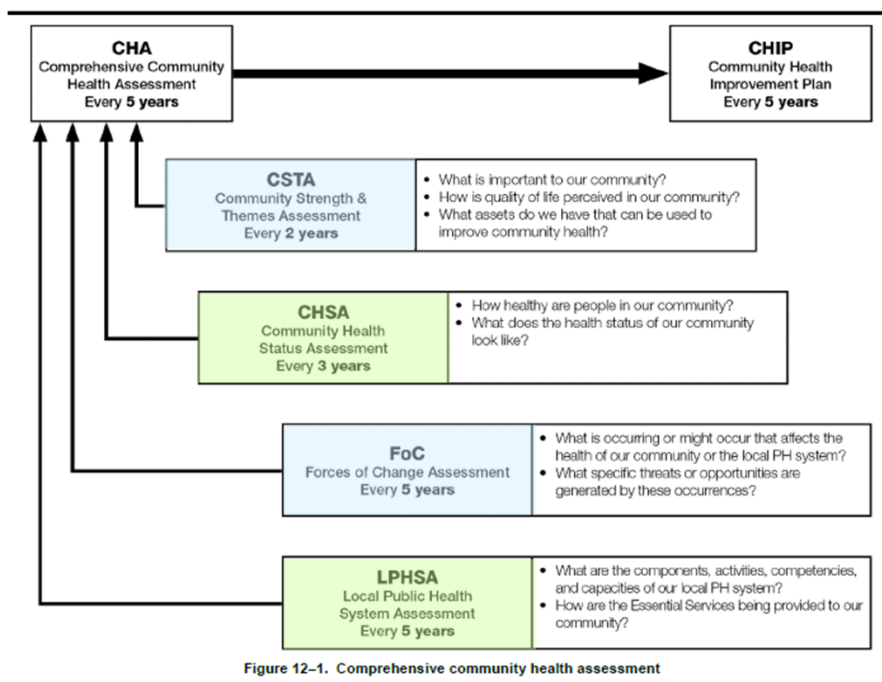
CHA
Comprehensive Community Health Assessment
Every 5 years

CHIP
Community Health Improvement Plan
Every 5 years

CSTA
Community Strength & Themes Assessment
Every 2 years

- What is important to our community?
- How is quality of life perceived in our community?
- What assets do we have that can be used to improve community health?

CHSA
Community Health Status Assessment
Every 3 years

- How healthy are people in our community?
- What does the health status of our community look like?

FoC
Forces of Change Assessment
Every 5 years

- What is occurring or might occur that affects the health of our community or the local PH system?
- What specific threats or opportunities are generated by these occurrences?

LPHSA
Local Public Health System Assessment
Every 5 years

- What are the components, activities, competencies, and capacities of our local PH system?
- How are the Essential Services being provided to our community?

Figure 12–1. Comprehensive community health assessment